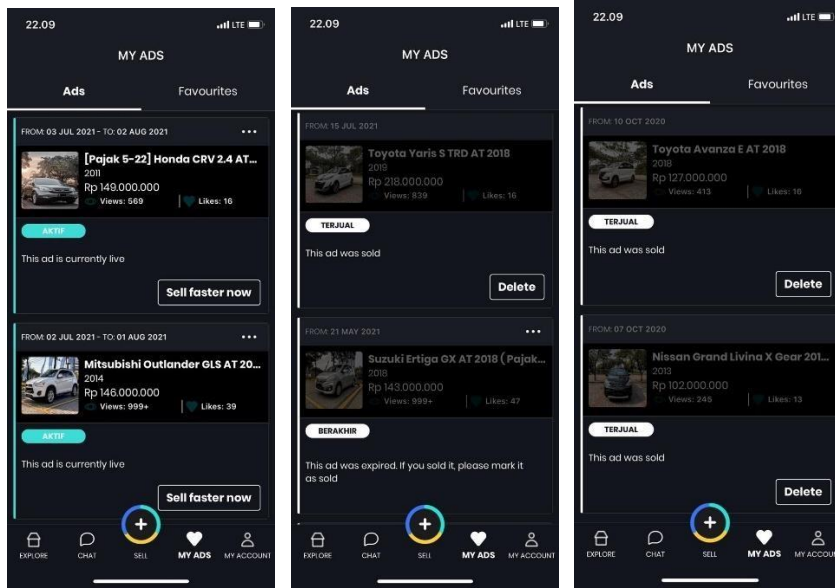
22.09
LTE

MY ADS

Ads
Favourites

FROM: 03 JUL 2021 - TO: 02 AUG 2021
...
[Pajak 5-22] Honda CRV 2.4 AT...
2011
Rp 149.000.000
Views: 569
Likes: 16
AKTIF
This ad is currently live
Sell faster now

FROM: 02 JUL 2021 - TO: 01 AUG 2021
...
Mitsubishi Outlander GLS AT 20...
2014
Rp 146.000.000
Views: 999+
Likes: 39
AKTIF
This ad is currently live
Sell faster now

EXPLORE
CHAT
SELL
MY ADS
MY ACCOUNT

22.09
LTE

MY ADS

Ads
Favourites

FROM: 15 JUL 2021
Toyota Yaris S TRD AT 2018
2019
Rp 218.000.000
Views: 839
Likes: 16
TERJUAL
This ad was sold
Delete

FROM: 21 MAY 2021
...
Suzuki Ertiga GX AT 2018 ( Pajak...
2018
Rp 143.000.000
Views: 999+
Likes: 47
BERAKHIR
This ad was expired. If you sold it, please mark it as sold

EXPLORE
CHAT
SELL
MY ADS
MY ACCOUNT

22.09
LTE

MY ADS

Ads
Favourites

FROM: 10 OCT 2020
Toyota Avanza E AT 2018
2018
Rp 127.000.000
Views: 413
Likes: 18
TERJUAL
This ad was sold
Delete

FROM: 07 OCT 2020
Nissan Grand Livina X Gear 201...
2013
Rp 102.000.000
Views: 245
Likes: 13
TERJUAL
This ad was sold
Delete

EXPLORE
CHAT
SELL
MY ADS
MY ACCOU